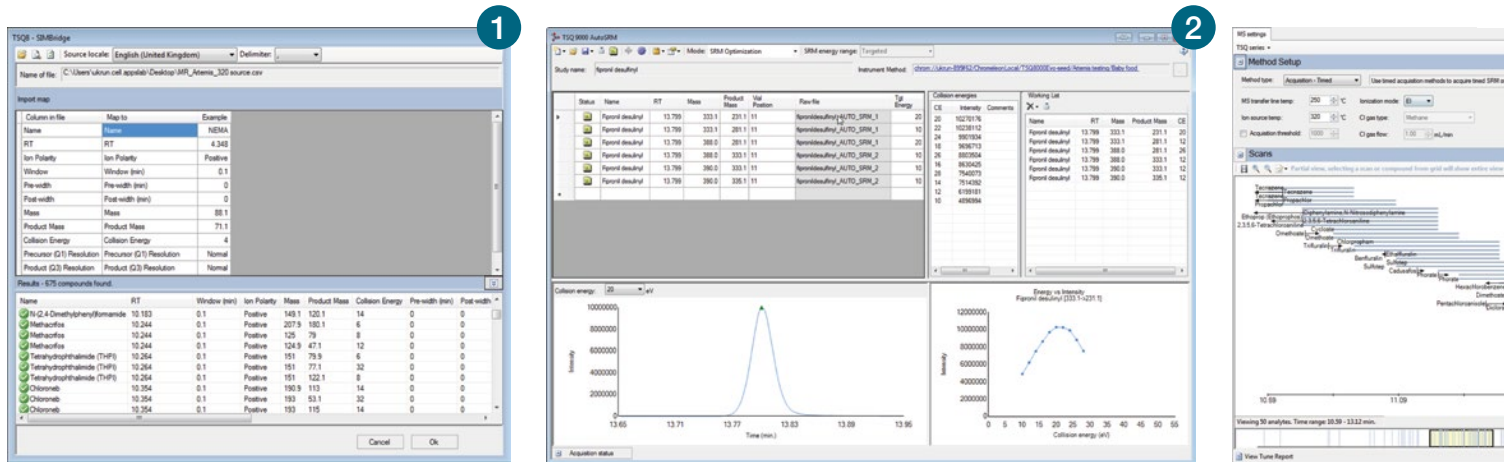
1

TSQ8 - SIMBridge

Source locale: English (United Kingdom) Delimiter:

Name of file: C:\Users\ukrun.cell.appslab\Desktop\MR_Artemis_320 source.csv

Import map

| Column in file | Map to | Example |
|---|---|---|
| Name | Name | NEMA |
| RT | RT | 4.348 |
| Ion Polarity | Ion Polarity | Positive |
| Window | Window (min) | 0.1 |
| Pre-width | Pre-width (min) | 0 |
| Post-width | Post-width (min) | 0 |
| Mass | Mass | 88.1 |
| Product Mass | Product Mass | 71.1 |
| Collision Energy | Collision Energy | 4 |
| Precursor (Q1) Resolution | Precursor (Q1) Resolution | Normal |
| Product (Q3) Resolution | Product (Q3) Resolution | Normal |

Results - 675 compounds found.

| Name | RT | Window (min) | Ion Polarity | Mass | Product Mass | Collision Energy | Pre-width (min) | Post-width |
|---|---|---|---|---|---|---|---|---|
| N-(2,4-Dimethylphenyl)formamide | 10.183 | 0.1 | Positive | 149.1 | 120.1 | 14 | 0 | 0 |
| Methacrifos | 10.244 | 0.1 | Positive | 207.9 | 180.1 | 6 | 0 | 0 |
| Methacrifos | 10.244 | 0.1 | Positive | 125 | 79 | 8 | 0 | 0 |
| Methacrifos | 10.244 | 0.1 | Positive | 124.9 | 47.1 | 12 | 0 | 0 |
| Tetrahydrophthalimide (THPI) | 10.264 | 0.1 | Positive | 151 | 79.9 | 6 | 0 | 0 |
| Tetrahydrophthalimide (THPI) | 10.264 | 0.1 | Positive | 151 | 77.1 | 32 | 0 | 0 |
| Tetrahydrophthalimide (THPI) | 10.264 | 0.1 | Positive | 151 | 122.1 | 8 | 0 | 0 |
| Chloroneb | 10.354 | 0.1 | Positive | 190.9 | 113 | 14 | 0 | 0 |
| Chloroneb | 10.354 | 0.1 | Positive | 193 | 53.1 | 32 | 0 | 0 |
| Chloroneb | 10.354 | 0.1 | Positive | 193 | 115 | 14 | 0 | 0 |

Cancel Ok

2

TSQ 9000 AutoSRM

Mode: SRM Optimization SRM energy range: Targeted

Study name: fipronil desulfinyl Instrument Method: chrom://ukrun-899f62/Chromeleon/Local/TSQ9000Exe-seed/Artemis testing/Baby food

| Status | Name | RT | Mass | Product Mass | Val Position | Raw file | Tgt Energy |
|---|---|---|---|---|---|---|---|
| | fipronil desulfinyl | 13.799 | 333.1 | 231.1 | 11 | fipronildesulfinyl_AUTO_SRM_1 | 20 |
| | fipronil desulfinyl | 13.799 | 333.1 | 281.1 | 11 | fipronildesulfinyl_AUTO_SRM_1 | 12 |
| | fipronil desulfinyl | 13.799 | 388.0 | 281.1 | 11 | fipronildesulfinyl_AUTO_SRM_1 | 10 |
| | fipronil desulfinyl | 13.799 | 388.0 | 333.1 | 11 | fipronildesulfinyl_AUTO_SRM_2 | 12 |
| | fipronil desulfinyl | 13.799 | 390.0 | 333.1 | 11 | fipronildesulfinyl_AUTO_SRM_2 | 12 |
| | fipronil desulfinyl | 13.799 | 390.0 | 335.1 | 11 | fipronildesulfinyl_AUTO_SRM_2 | 12 |

Collision energies

| CE | Intensity | Comments |
|---|---|---|
| 20 | 10270176 | |
| 22 | 10238112 | |
| 24 | 9901934 | |
| 18 | 9656713 | |
| 26 | 8803504 | |
| 16 | 8630425 | |
| 28 | 7540073 | |
| 14 | 7514392 | |
| 12 | 6155181 | |
| 10 | 4896984 | |

Working List

| Name | RT | Mass | Product Mass | CE |
|---|---|---|---|---|
| Fipronil desulfinyl | 13.799 | 333.1 | 231.1 | 20 |
| Fipronil desulfinyl | 13.799 | 333.1 | 281.1 | 12 |
| Fipronil desulfinyl | 13.799 | 388.0 | 281.1 | 10 |
| Fipronil desulfinyl | 13.799 | 388.0 | 333.1 | 12 |
| Fipronil desulfinyl | 13.799 | 390.0 | 333.1 | 12 |
| Fipronil desulfinyl | 13.799 | 390.0 | 335.1 | 12 |

Collision energy: 20 eV

10000000 8000000 6000000 4000000 2000000 0
Intensity
13.65 13.71 13.77 13.83 13.89 13.95
Time (min.)

Energy vs Intensity
Fipronil desulfinyl [333.1->231.1]
12000000 10000000 8000000 6000000 4000000 2000000 0
Intensity
0 5 10 15 20 25 30 35 40 45 50 55
Collision energy (eV)

Acquisition status

MS settings
TSQ series
Method Setup
Method type: Acquisition - Timed Use timed acquisition methods to acquire timed SRM a
MS transfer line temp: 250 °C Ionization mode: EI
Ion source temp: 320 °C Gas type: Methane
Acquisition threshold: 1000 Gas flow: 1.00 mL/min
Scans
Partial view, selecting a scan or compound from grid will show entire view
Tecnazene Isocarbamid Propachlor Diphenylamine N-Nitrosodiphenylamine Ethoprop Ethoprophos 2,3,5,6-Tetrachloroaniline Cycloate Dimethoate Chlorpropham Trifluralin Benfluralin Sulfotep Cadusafos Phorate Hexachlorobenzene Dimethoate Pentachloroanisole Dicloran
10.59 11.09
Viewing 50 analytes. Time range: 10.59 - 13.12 min.
View Tune Report